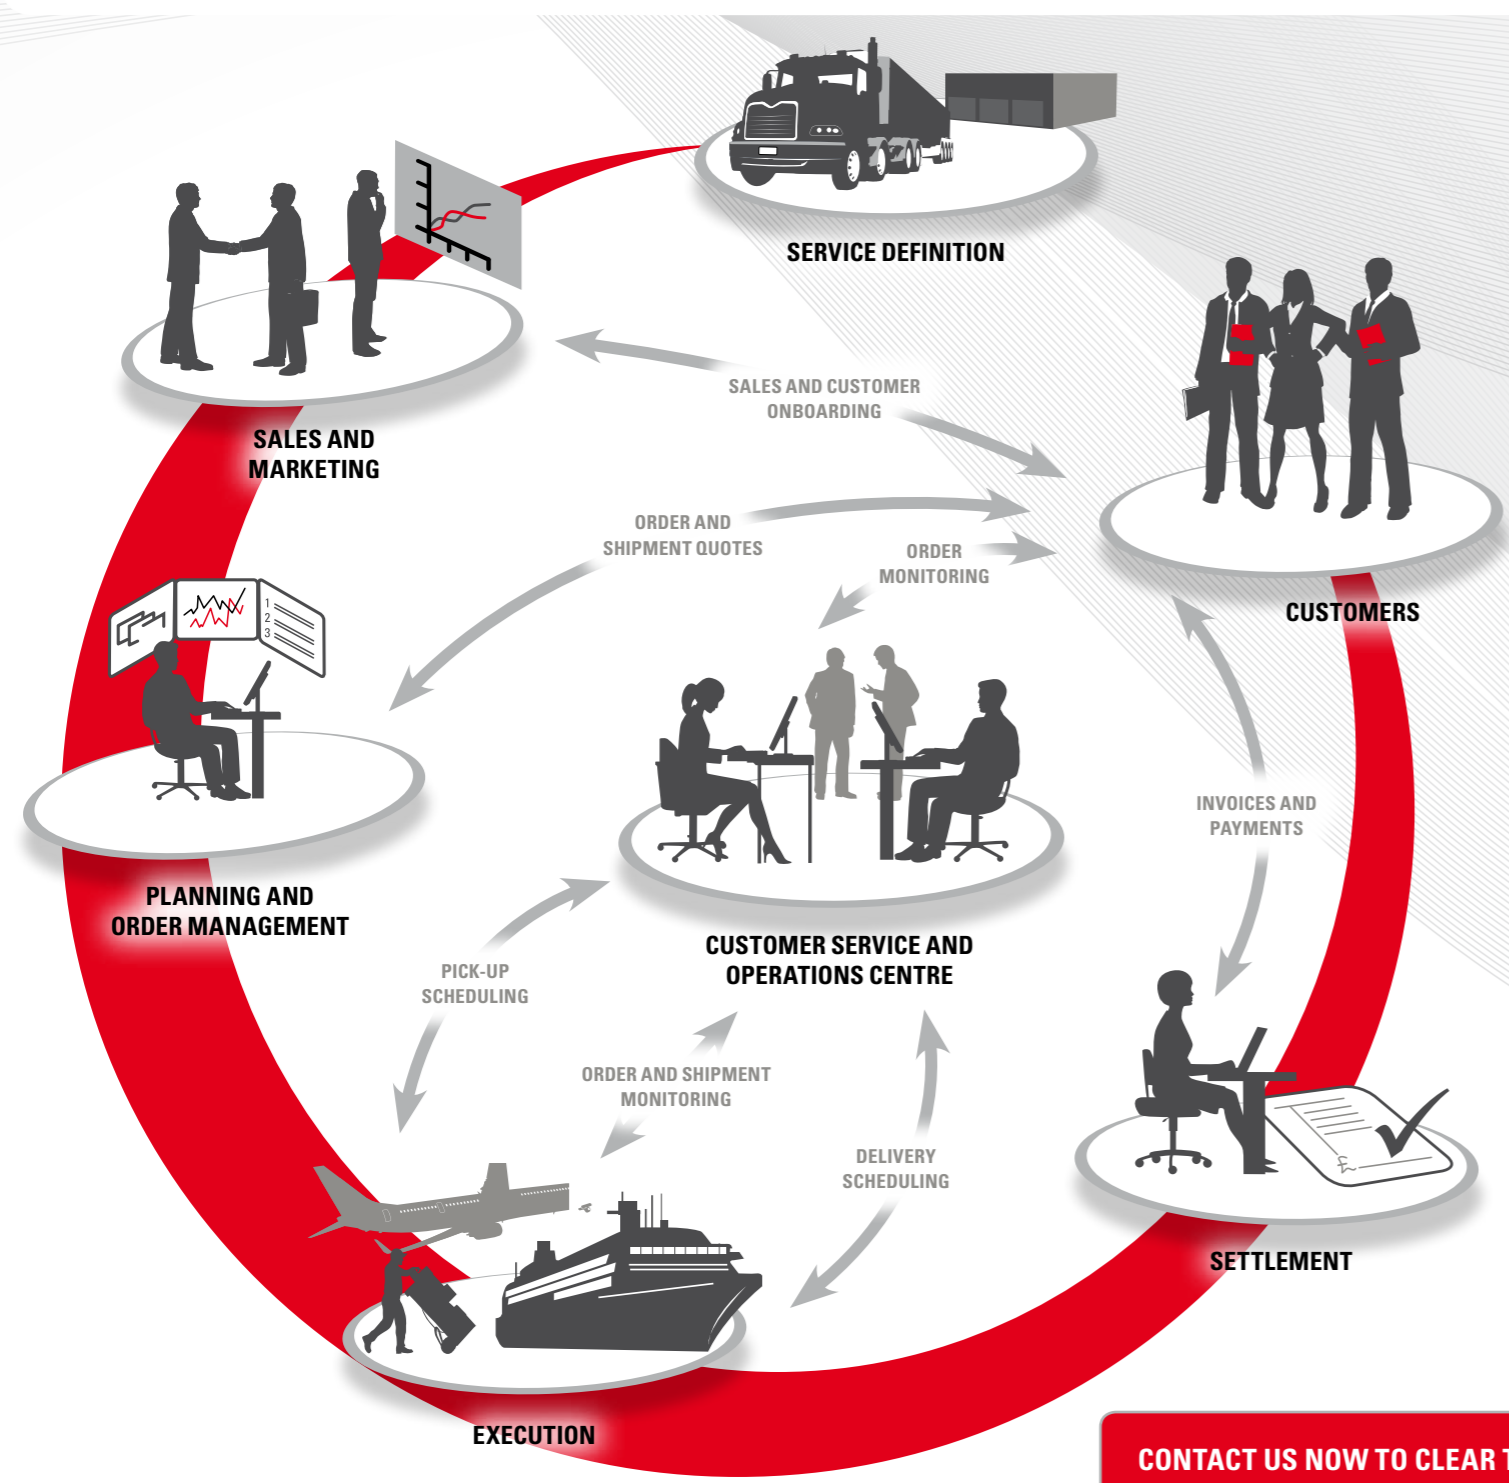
SERVICE DEFINITION

SALES AND MARKETING

SALES AND CUSTOMER ONBOARDING

CUSTOMERS

ORDER AND SHIPMENT QUOTES

ORDER MONITORING

1
2
3

PLANNING AND ORDER MANAGEMENT

INVOICES AND PAYMENTS

CUSTOMER SERVICE AND OPERATIONS CENTRE

PICK-UP SCHEDULING

ORDER AND SHIPMENT MONITORING

DELIVERY SCHEDULING

SETTLEMENT

EXECUTION

CONTACT US NOW TO CLEAR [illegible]